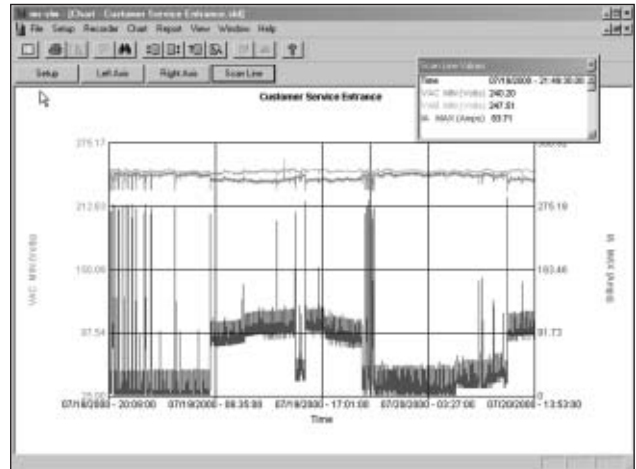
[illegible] - [Chart - Customer Service Entrance.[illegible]]

File Setup Recorder Chart Report View Window Help

Setup Left Axis Right Axis Scan Line

Scan Line Values

Time 07/19/2000 - 21:49:30.00
VAC MIN (Volts) 240.20
VAB MIN (Volts) 247.51
IA MAX (Amps) 60.71

Customer Service Entrance

275.17
212.63
150.09
87.54
25.00

VAC MIN (Volts)

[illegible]
275.19
183.46
91.73
0

IA MAX (Amps)

07/18/2000 - 20:09:00
07/19/2000 - 06:35:00
07/19/2000 - 17:01:00
07/20/2000 - 03:27:00
07/20/2000 - 13:53:00

Time